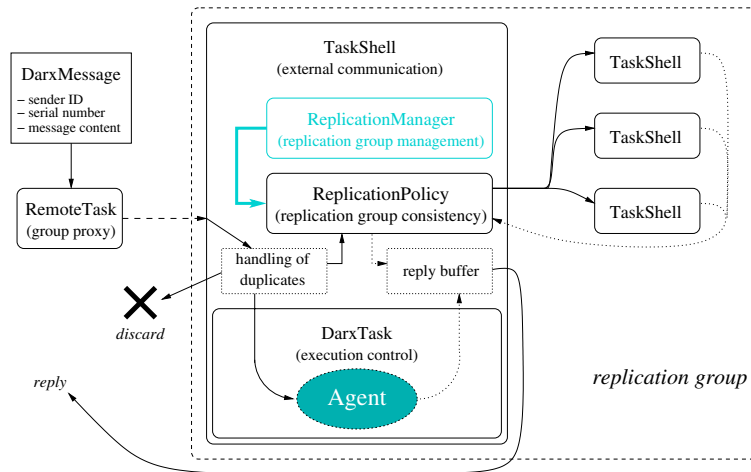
DarxMessage
– sender ID
– serial number
– message content

RemoteTask
(group proxy)

TaskShell
(external communication)

ReplicationManager
(replication group management)

ReplicationPolicy
(replication group consistency)

handling of duplicates

reply buffer

discard

DarxTask
(execution control)

Agent

reply

TaskShell

TaskShell

TaskShell

replication group